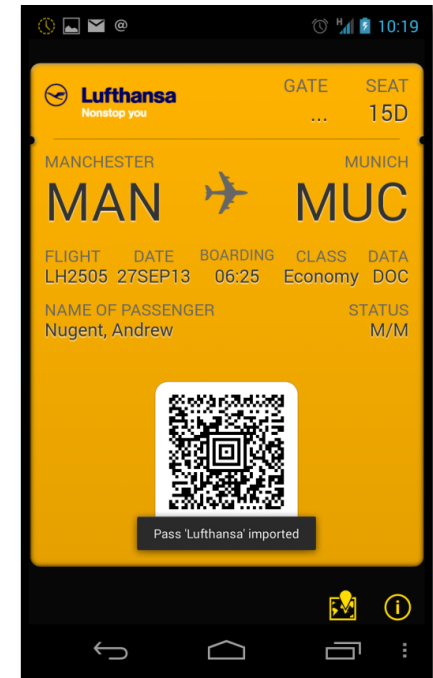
@ H 10:19

Lufthansa
Nonstop you

GATE
...

SEAT
15D

MANCHESTER
MAN

MUNICH
MUC

| FLIGHT | DATE | BOARDING | CLASS | DATA |
|---|---|---|---|---|
| LH2505 | 27SEP13 | 06:25 | Economy | DOC |

NAME OF PASSENGER
Nugent, Andrew

STATUS
M/M

Pass 'Lufthansa' imported